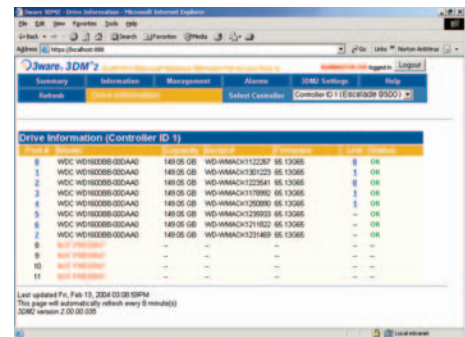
3ware 3DM2 - Drive Information - Microsoft Internet Explorer

File Edit View Favorites Tools Help

Back Search Favorites Media

Address https://localhost:888

Go Links Norton AntiVirus

3ware. 3DM2

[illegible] logged in Logout

| Summary | Information | Management | Alarms | 3DM2 Settings | Help |
|---|---|---|---|---|---|

Refresh Drive Information Select Controller Controller ID 1 (Escalade 8500)

Drive Information (Controller ID 1)

| Port # | Model | Capacity | Serial # | Firmware | Unit | Status |
|---|---|---|---|---|---|---|
| 0 | WDC WD1600BB-00DAA0 | 149.05 GB | WD-WMACK1122267 | 65.13G65 | 0 | OK |
| 1 | WDC WD1600BB-00DAA0 | 149.05 GB | WD-WMACK1301223 | 65.13G65 | 1 | OK |
| 2 | WDC WD1600BB-00DAA0 | 149.05 GB | WD-WMACK1223541 | 65.13G65 | 0 | OK |
| 3 | WDC WD1600BB-00DAA0 | 149.05 GB | WD-WMACK1176992 | 65.13G65 | 1 | OK |
| 4 | WDC WD1600BB-00DAA0 | 149.05 GB | WD-WMACK1260990 | 65.13G65 | 1 | OK |
| 5 | WDC WD1600BB-00DAA0 | 149.05 GB | WD-WMACK1235933 | 65.13G65 | - | OK |
| 6 | WDC WD1600BB-00DAA0 | 149.05 GB | WD-WMACK1211822 | 65.13G65 | - | OK |
| 7 | WDC WD1600BB-00DAA0 | 149.05 GB | WD-WMACK1231469 | 65.13G65 | - | OK |
| 8 | NOT PRESENT | - | - | - | - | - |
| 9 | NOT PRESENT | - | - | - | - | - |
| 10 | NOT PRESENT | - | - | - | - | - |
| 11 | NOT PRESENT | - | - | - | - | - |

Last updated Fri, Feb 13, 2004 03:08:50PM
This page will automatically refresh every 5 minute(s)
3DM2 version 2.00.00.035

Local intranet